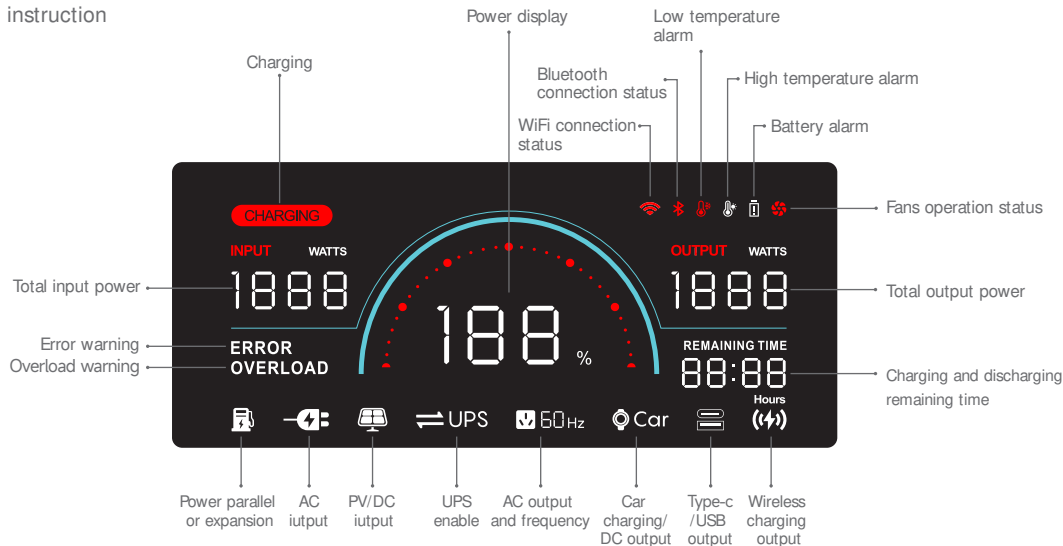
instruction

Power display

Low temperature alarm

Charging

Bluetooth connection status

High temperature alarm

WiFi connection status

Battery alarm

CHARGING

Fans operation status

INPUT WATTS

OUTPUT WATTS

Total input power

1888

1888

Total output power

188 %

Error warning

ERROR

Overload warning

OVERLOAD

REMAINING TIME

88:88

Hours

Charging and discharging remaining time

UPS

60Hz

Car

Power parallel or expansion

AC iutput

PV/DC iutput

UPS enable

AC output and frequency

Car charging/ DC output

Type-c /USB output

Wireless charging output